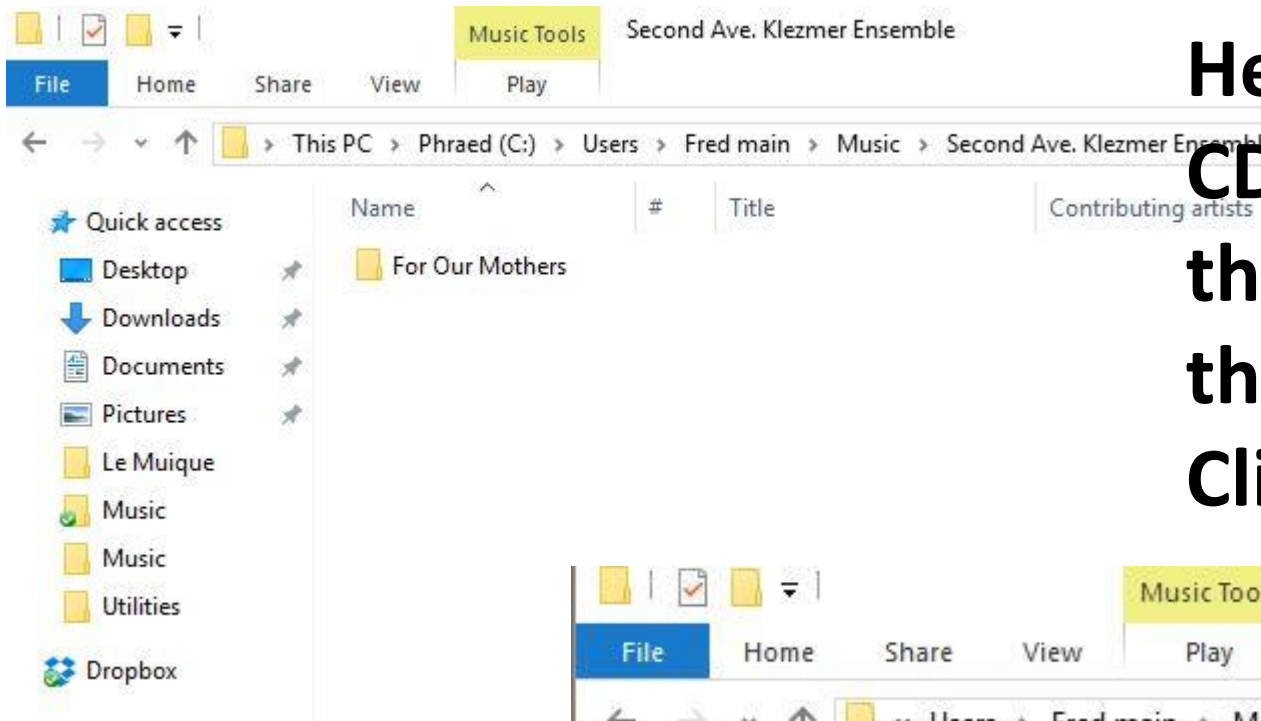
Music Tools
Second Ave. Klezmer Ensemble
File
Home
Share
View
Play

This PC > Phraed (C:) > Users > Fred main > Music > Second Ave. Klezmer Ensembl

Name
#
Title
Contributing artists

Quick access
Desktop
Downloads
Documents
Pictures
Le Muique
Music
Music
Utilities
Dropbox

For Our Mothers

He
CD
th
th
Cli

Music Too
File
Home
Share
View
Play
Users > Fred main > M